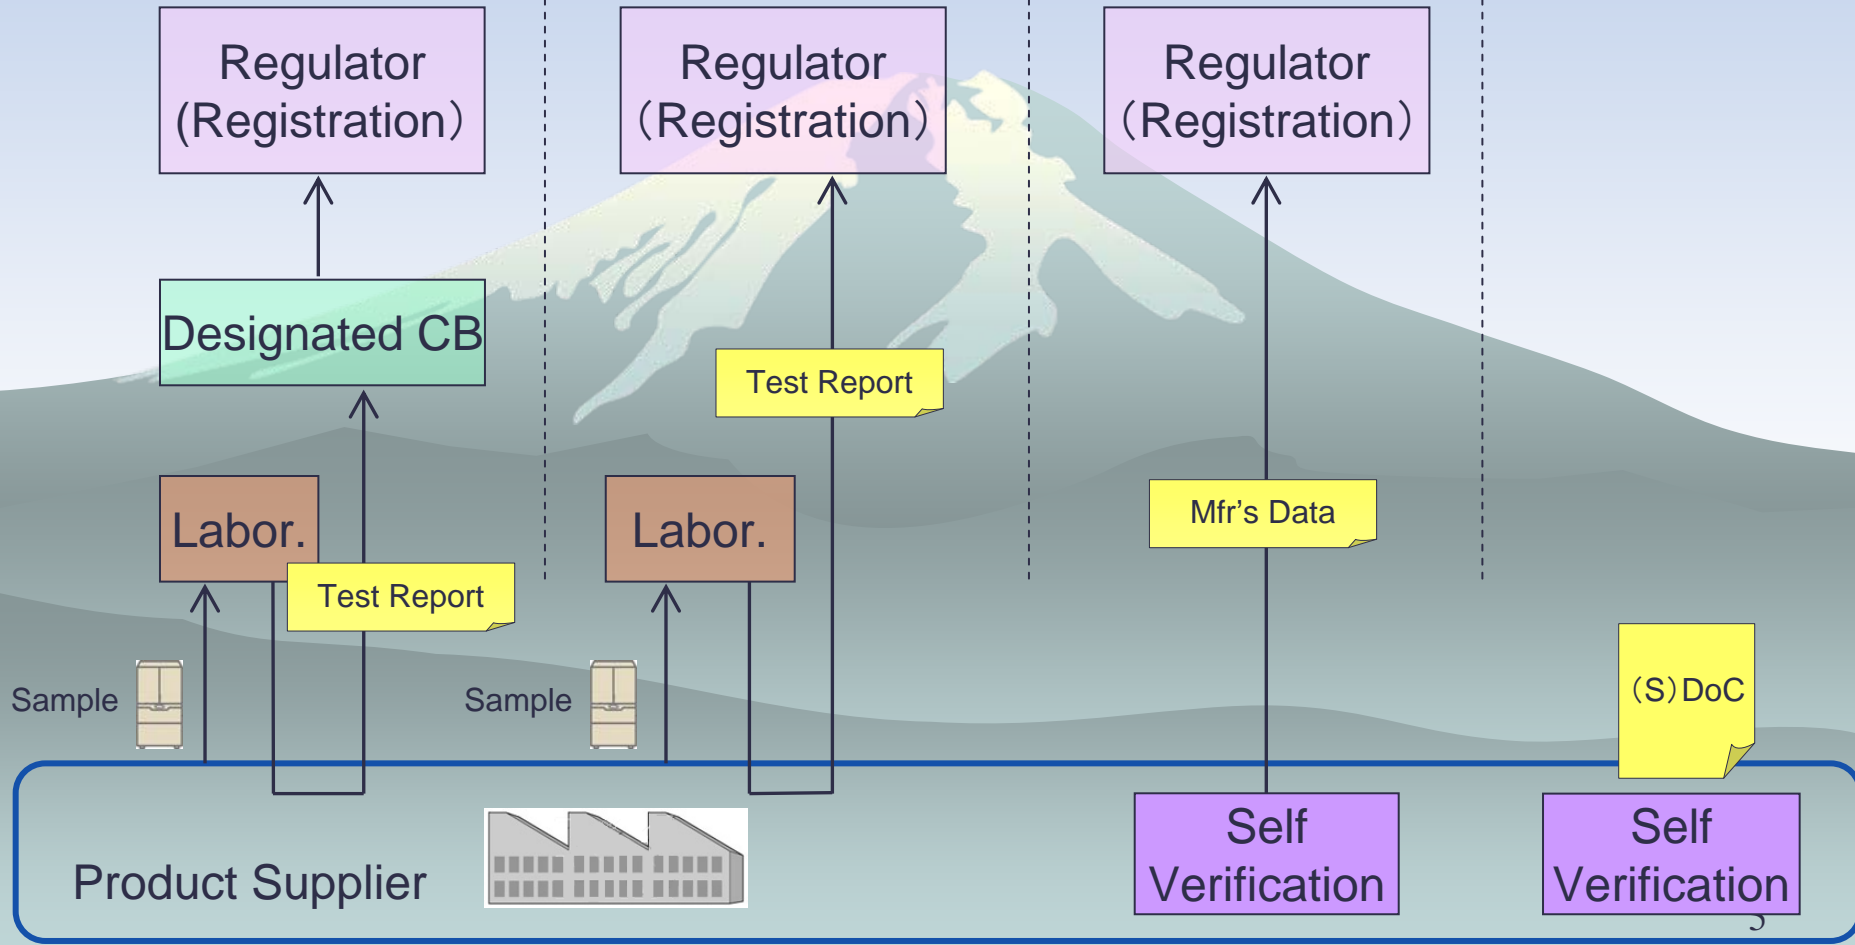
Regulator (Registration)

Regulator (Registration)

Regulator (Registration)

Designated CB

Test Report

Labor.

Test Report

Labor.

Mfr’s Data

Sample

Sample

(S) DoC

Product Supplier

Self Verification

Self Verification

5